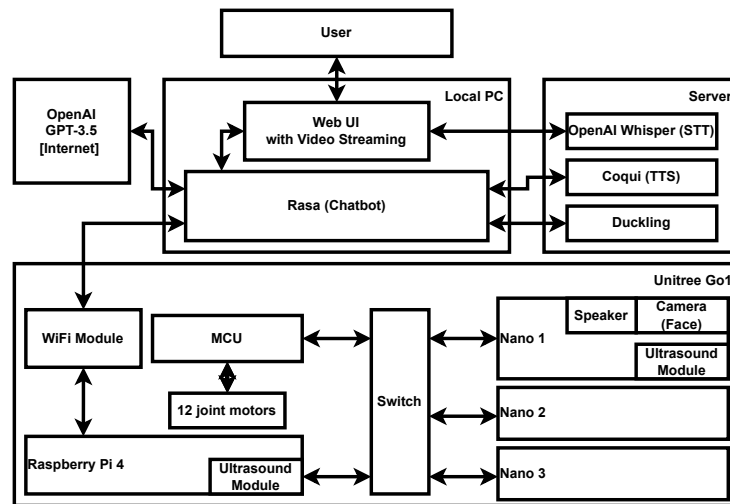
User

OpenAI
GPT-3.5
[Internet]

Local PC

Web UI
with Video Streaming

Rasa (Chatbot)

Server

OpenAI Whisper (STT)

Coqui (TTS)

Duckling

Unitree Go1

WiFi Module

MCU

12 joint motors

Switch

Nano 1

Speaker

Camera
(Face)

Ultrasound
Module

Nano 2

Raspberry Pi 4

Ultrasound
Module

Nano 3